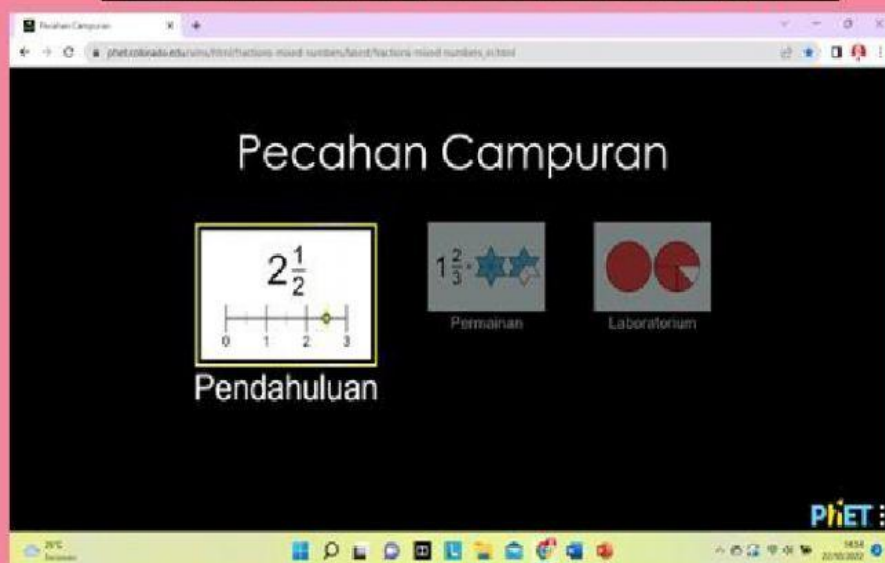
Pecahan Campuran

phet.colorado.edu/sims/html/fractions-mixed-numbers/latest/fractions-mixed-numbers_in.html

Pecahan Campuran

$2\frac{1}{2}$

0 1 2 3

Pendahuluan

$1\frac{2}{3}$ =

Permainan

Laboratorium

PhET

29°C

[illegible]

14:54

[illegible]